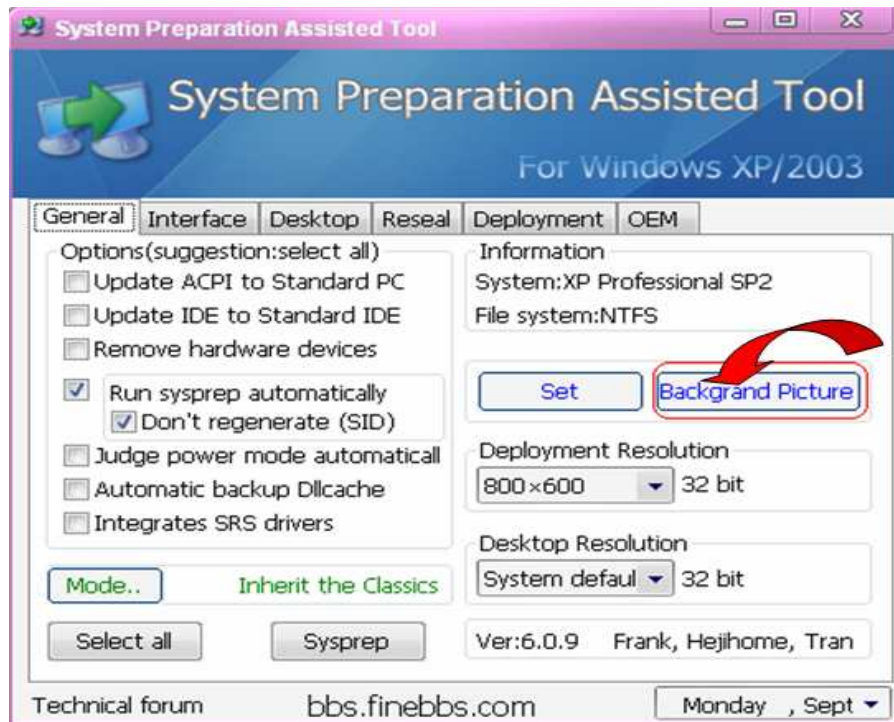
System Preparation Assisted Tool

System Preparation Assisted Tool

For Windows XP/2003

General | Interface | Desktop | Reseal | Deployment | OEM

Options(suggestion:select all)

Update ACPI to Standard PC

Update IDE to Standard IDE

Remove hardware devices

Run sysprep automatically

Don't regenerate (SID)

Judge power mode automaticall

Automatic backup Dllcache

Integrates SRS drivers

Information

System:XP Professional SP2

File system:NTFS

Set

Backgrand Picture

Deployment Resolution

800×600

32 bit

Desktop Resolution

System defaul

32 bit

Mode..

Inherit the Classics

Select all

Sysprep

Ver:6.0.9 Frank, Hejihome, Tran

Technical forum

bbs.finebbs.com

Monday , Sept